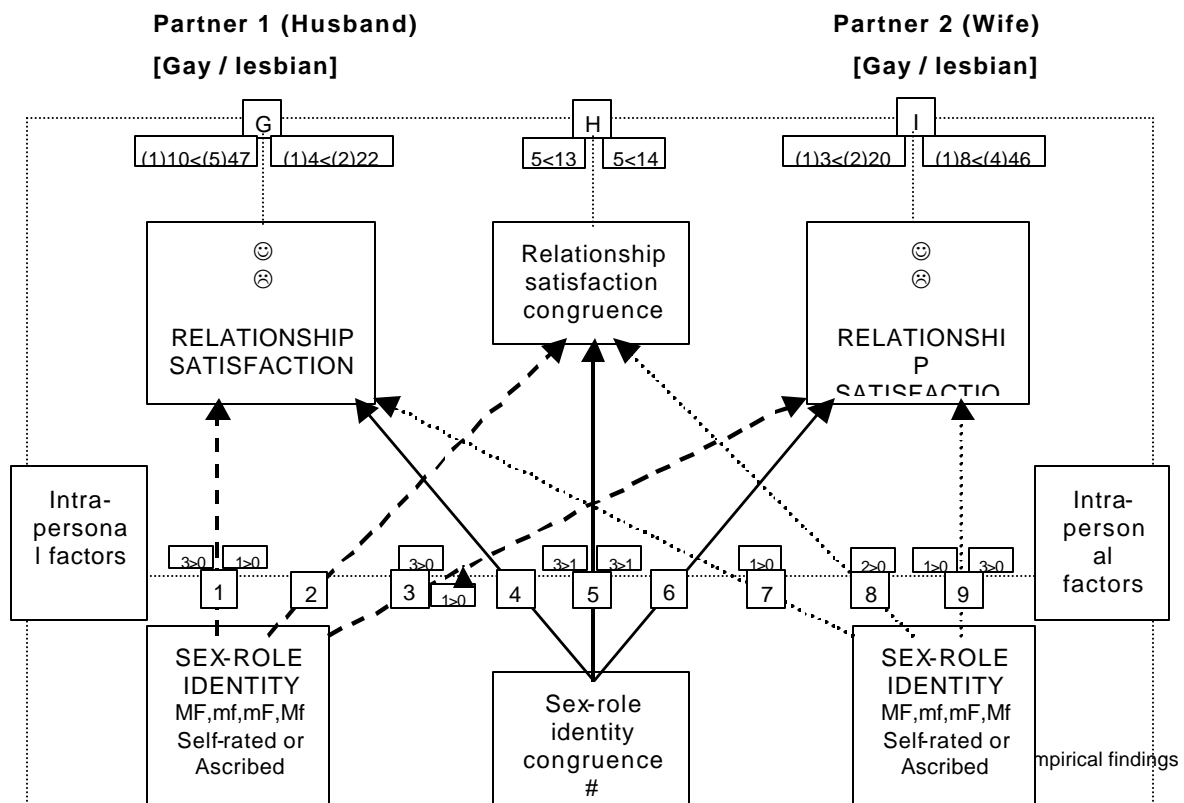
Partner 1 (Husband)

[Gay / lesbian]

Partner 2 (Wife)

[Gay / lesbian]

G

(1)10<(5)47

(1)4<(2)22

H

5<13

5<14

I

(1)3<(2)20

(1)8<(4)46

☺
☹
RELATIONSHIP SATISFACTION

Relationship satisfaction congruence

☺
☹
RELATIONSHIP SATISFACTIO

Intrapersonal factors

Intrapersonal factors

3>0

1>0

3>0

1>0

3>1

3>1

1>0

2>0

1>0

3>0

1

2

3

4

5

6

7

8

9

SEX-ROLE IDENTITY
MF,mf,mF,Mf
Self-rated or Ascribed

Sex-role identity congruence
#

SEX-ROLE IDENTITY
MF,mf,mF,Mf
Self-rated or Ascribed

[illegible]mpirical findings